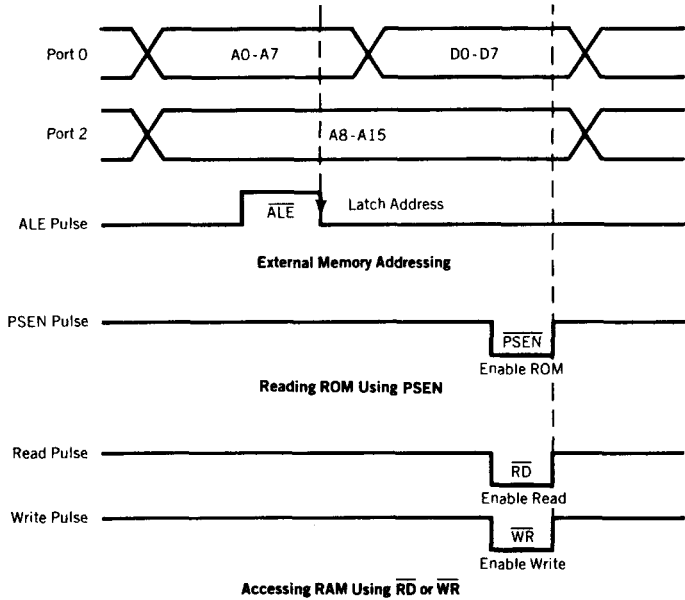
Port 0

A0-A7

D0-D7

Port 2

A8-A15

ALE Pulse

$\overline{ALE}$

Latch Address

External Memory Addressing

PSEN Pulse

$\overline{PSEN}$

Enable ROM

Reading ROM Using PSEN

Read Pulse

$\overline{RD}$

Enable Read

Write Pulse

$\overline{WR}$

Enable Write

Accessing RAM Using $\overline{RD}$ or $\overline{WR}$